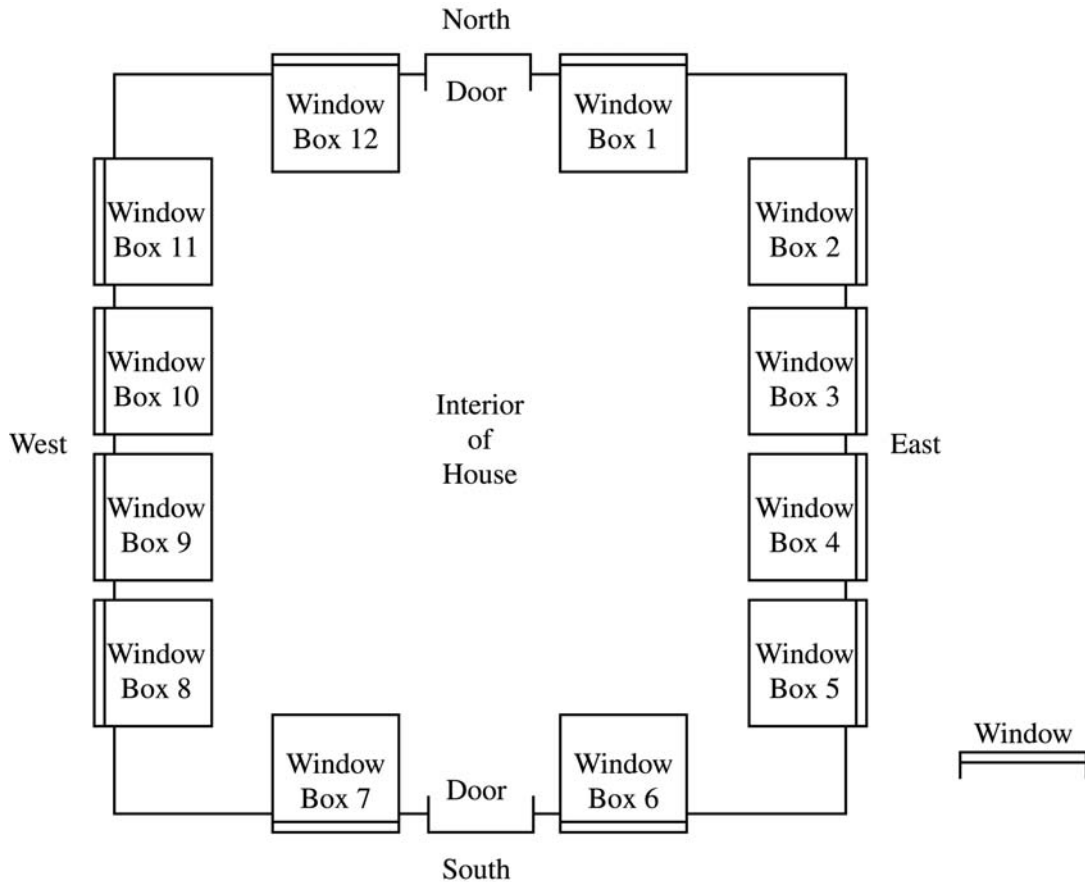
North

Window Box 12

Door

Window Box 1

Window Box 11

Window Box 2

Window Box 10

Window Box 3

West

Interior of House

East

Window Box 9

Window Box 4

Window Box 8

Window Box 5

Window

Window Box 7

Door

Window Box 6

South